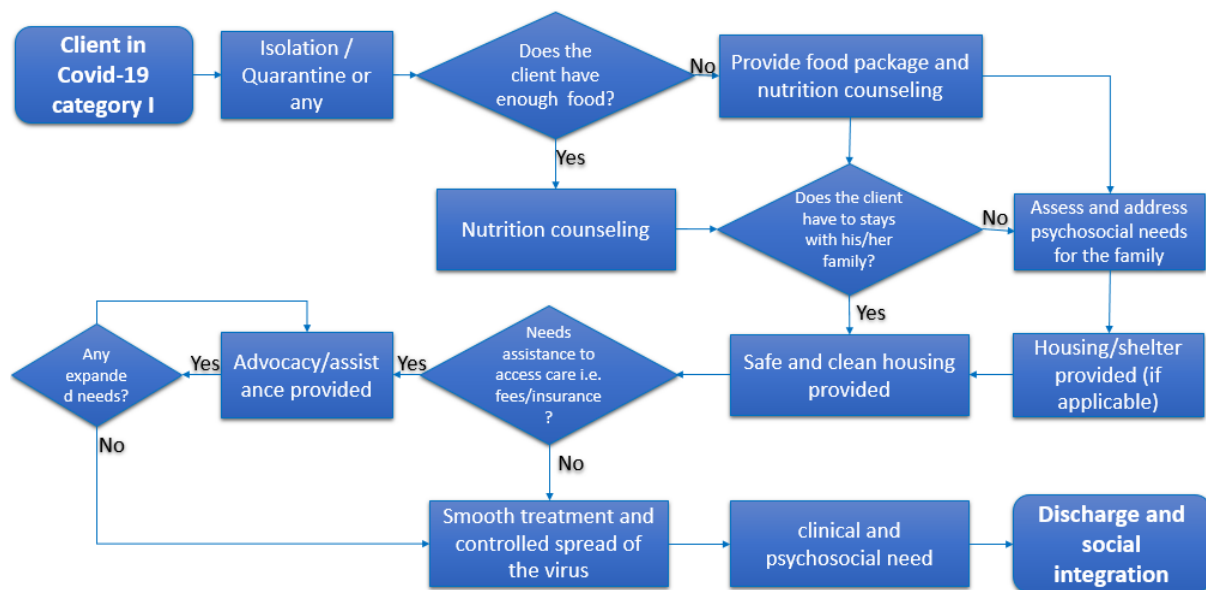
Client in Covid-19 category I

Isolation / Quarantine or any

Does the client have enough food?

No

Provide food package and nutrition counseling

Yes

Nutrition counseling

Does the client have to stays with his/her family?

No

Assess and address psychosocial needs for the family

Yes

Safe and clean housing provided

Housing/shelter provided (if applicable)

Needs assistance to access care i.e. fees/insurance ?

Yes

Advocacy/assistance provided

Yes

Any expanded needs?

No

No

Smooth treatment and controlled spread of the virus

clinical and psychosocial need

Discharge and social integration